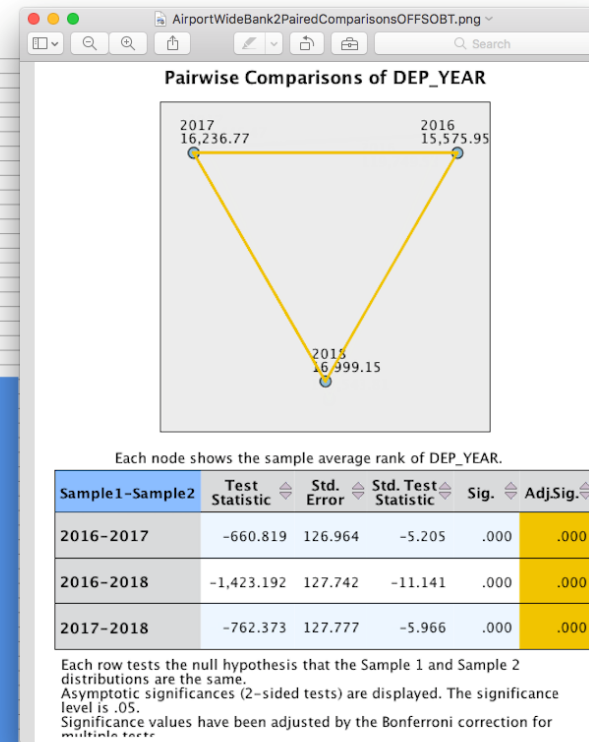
AirportWideBank2PairedComparisonsOFFSOBT.png

Search

Pairwise Comparisons of DEP_YEAR

2017
16,236.77

2016
15,575.95

2018
16,999.15

Each node shows the sample average rank of DEP_YEAR.

| Sample1-Sample2 | Test Statistic | Std. Error | Std. Test Statistic | Sig. | Adj.Sig. |
|---|---|---|---|---|---|
| 2016-2017 | -660.819 | 126.964 | -5.205 | .000 | .000 |
| 2016-2018 | -1,423.192 | 127.742 | -11.141 | .000 | .000 |
| 2017-2018 | -762.373 | 127.777 | -5.966 | .000 | .000 |

Each row tests the null hypothesis that the Sample 1 and Sample 2 distributions are the same.
Asymptotic significances (2-sided tests) are displayed. The significance level is .05.
Significance values have been adjusted by the Bonferroni correction for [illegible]